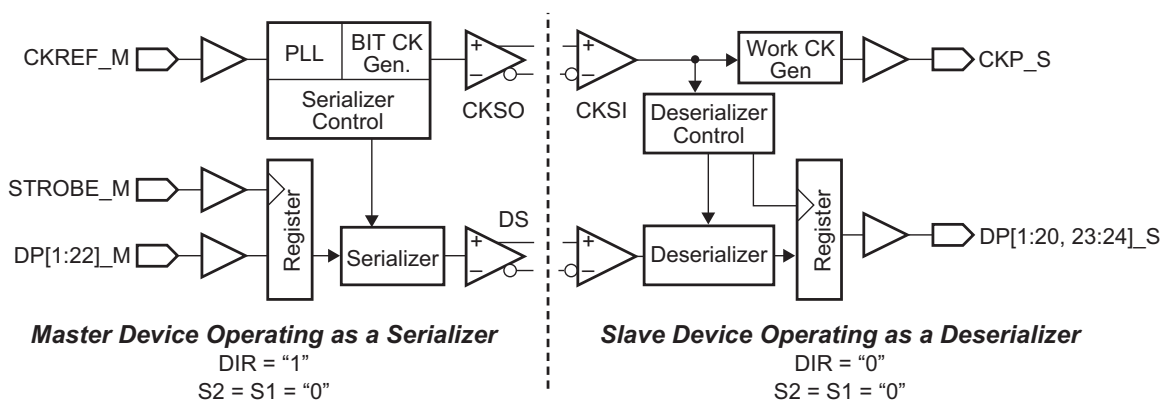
CKREF_M

PLL

BIT CK Gen.

Serializer Control

+

–

CKSO

+

–

CKSI

Work CK Gen

CKP_S

Deserializer Control

STROBE_M

DP[1:22]_M

Register

Serializer

DS

+

–

+

–

Deserializer

Register

DP[1:20, 23:24]_S

Master Device Operating as a Serializer

DIR = "1"

S2 = S1 = "0"

Slave Device Operating as a Deserializer

DIR = "0"

S2 = S1 = "0"